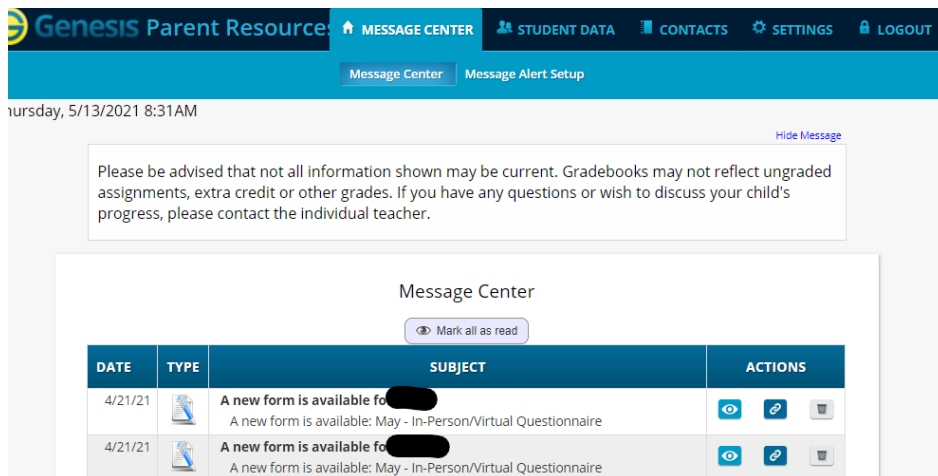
Genesis Parent Resources MESSAGE CENTER STUDENT DATA CONTACTS SETTINGS LOGOUT

Message Center Message Alert Setup

hursday, 5/13/2021 8:31AM

Hide Message

Please be advised that not all information shown may be current. Gradebooks may not reflect ungraded assignments, extra credit or other grades. If you have any questions or wish to discuss your child's progress, please contact the individual teacher.

Message Center

Mark all as read

| DATE | TYPE | SUBJECT | ACTIONS |
|---|---|---|---|
| 4/21/21 | | A new form is available fo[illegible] A new form is available: May - In-Person/Virtual Questionnaire | |
| 4/21/21 | | A new form is available fo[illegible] A new form is available: May - In-Person/Virtual Questionnaire | |